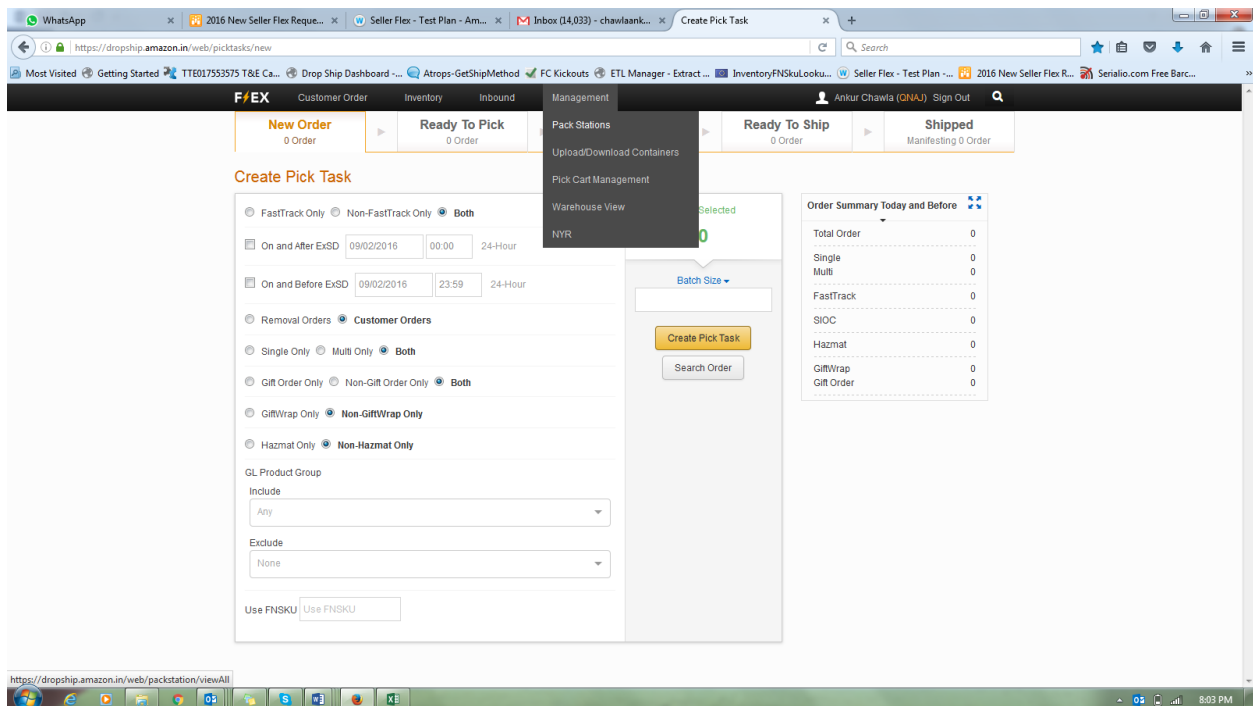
WhatsApp | 2016 New Seller Flex Reque... | Seller Flex - Test Plan - Am... | Inbox (14,033) - chawlaank... | Create Pick Task

https://dropship.amazon.in/web/picktasks/new

Search

Most Visited | Getting Started | TTE017553575 T&E Ca... | Drop Ship Dashboard -... | Atrops-GetShipMethod | FC Kickouts | ETL Manager - Extract ... | InventoryFNSkuLooku... | Seller Flex - Test Plan -... | 2016 New Seller Flex R... | Serialio.com Free Barc...

FLEX | Customer Order | Inventory | Inbound | Management | Ankur Chawla (QNAJ) | Sign Out

Pack Stations
Upload/Download Containers
Pick Cart Management
Warehouse View
NYR

New Order
0 Order

Ready To Pick
0 Order

Ready To Ship
0 Order

Shipped
Manifesting 0 Order

Create Pick Task

FastTrack Only | Non-FastTrack Only | Both

On and After ExSD | 09/02/2016 | 00:00 | 24-Hour

On and Before ExSD | 09/02/2016 | 23:59 | 24-Hour

Removal Orders | Customer Orders

Single Only | Multi Only | Both

Gift Order Only | Non-Gift Order Only | Both

GiftWrap Only | Non-GiftWrap Only

Hazmat Only | Non-Hazmat Only

GL Product Group

Include
Any

Exclude
None

Use FNSKU | Use FNSKU

Selected
0

Batch Size

Create Pick Task
Search Order

Order Summary Today and Before

| | |
|---|---|
| Total Order | 0 |
| Single | 0 |
| Multi | 0 |
| FastTrack | 0 |
| SIOC | 0 |
| Hazmat | 0 |
| GiftWrap | 0 |
| Gift Order | 0 |

https://dropship.amazon.in/web/packstation/viewAll

8:03 PM